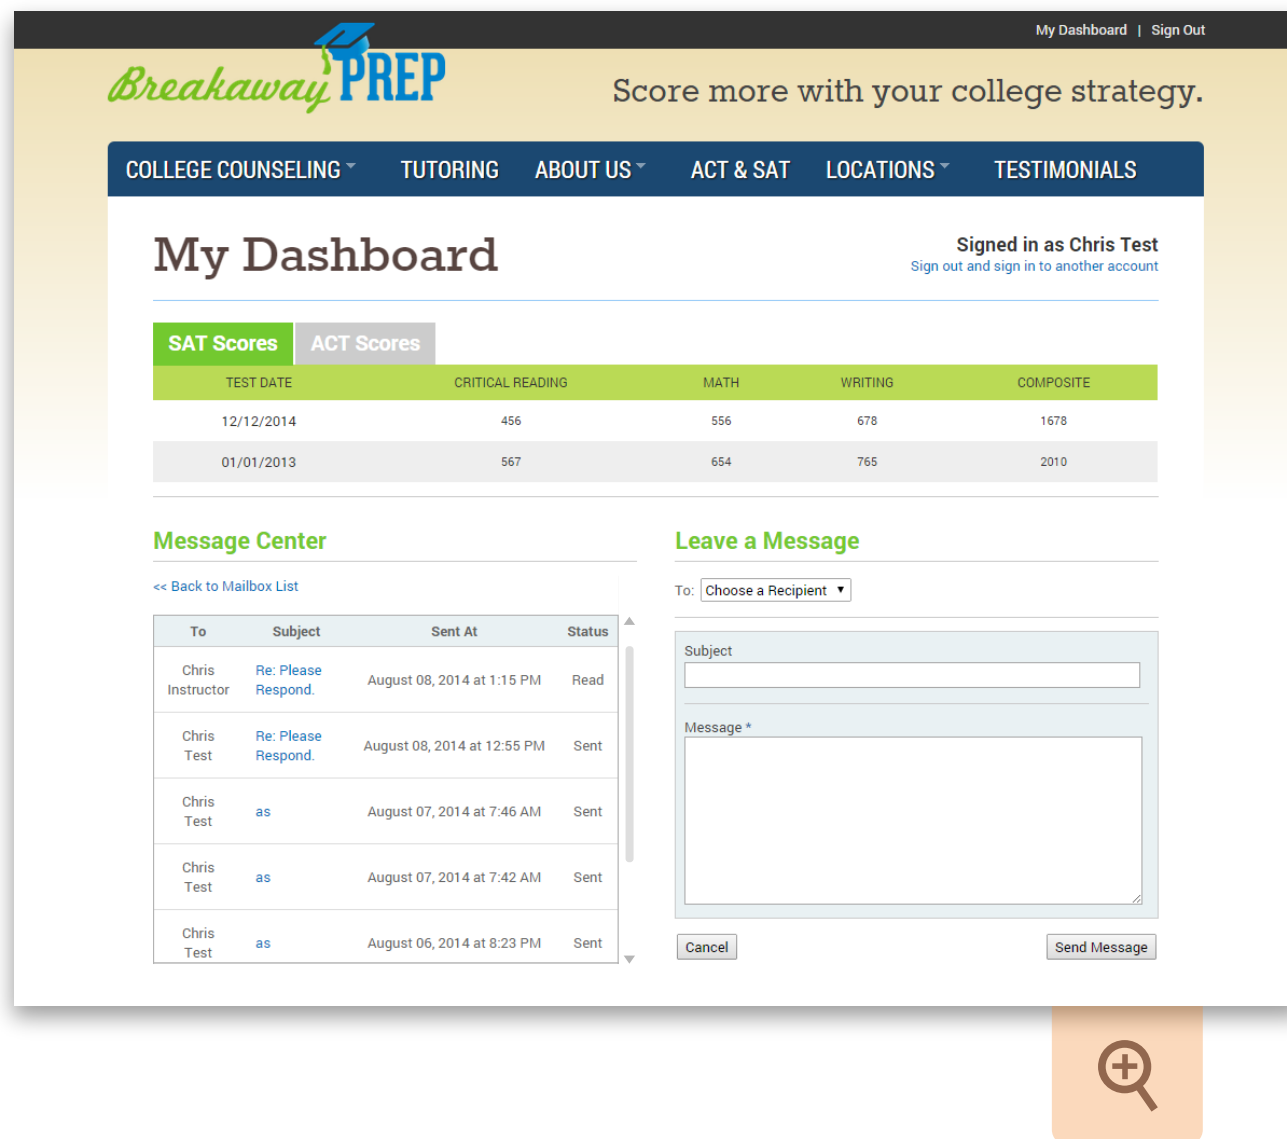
My Dashboard | Sign Out

Breakaway PREP

Score more with your college strategy.

COLLEGE COUNSELING TUTORING ABOUT US ACT & SAT LOCATIONS TESTIMONIALS

My Dashboard

Signed in as Chris Test
Sign out and sign in to another account

SAT Scores ACT Scores

| TEST DATE | CRITICAL READING | MATH | WRITING | COMPOSITE |
|---|---|---|---|---|
| 12/12/2014 | 456 | 556 | 678 | 1678 |
| 01/01/2013 | 567 | 654 | 765 | 2010 |

Message Center

<< Back to Mailbox List

| To | Subject | Sent At | Status |
|---|---|---|---|
| Chris Instructor | Re: Please Respond. | August 08, 2014 at 1:15 PM | Read |
| Chris Test | Re: Please Respond. | August 08, 2014 at 12:55 PM | Sent |
| Chris Test | as | August 07, 2014 at 7:46 AM | Sent |
| Chris Test | as | August 07, 2014 at 7:42 AM | Sent |
| Chris Test | as | August 06, 2014 at 8:23 PM | Sent |

Leave a Message

To: Choose a Recipient

Subject

Message *

Cancel

Send Message